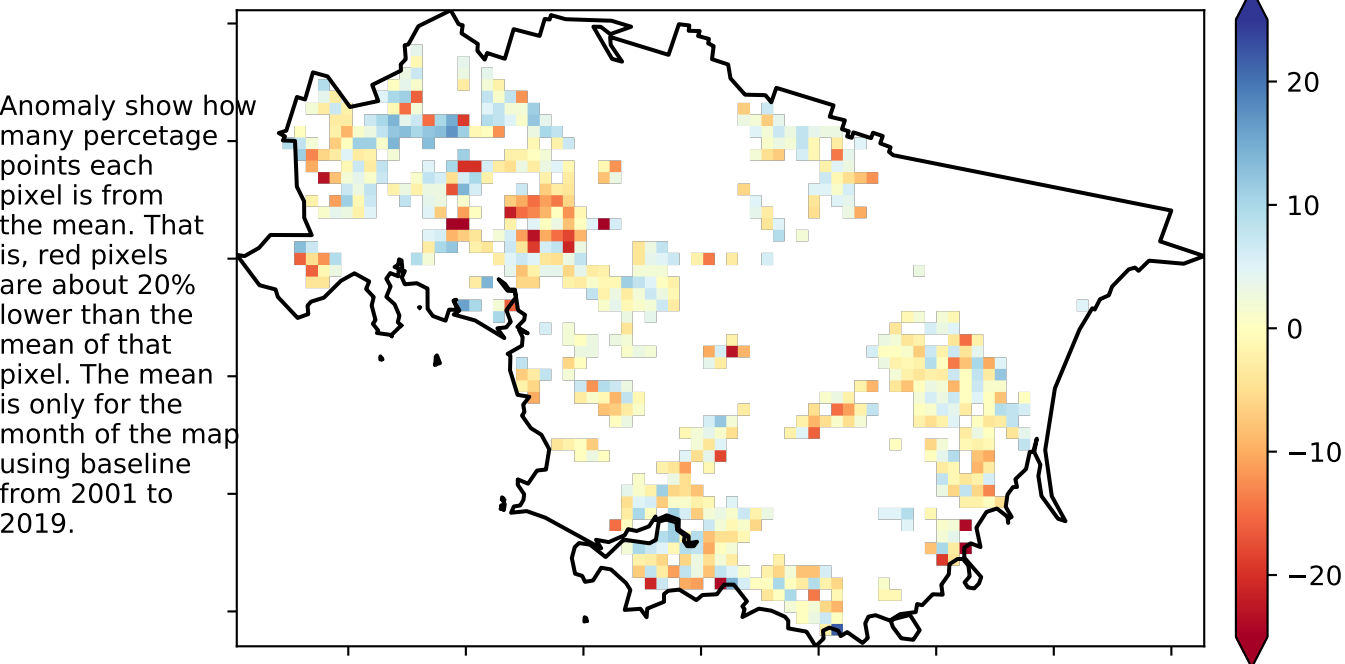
Anomaly show how many percetage points each pixel is from the mean. That is, red pixels are about 20% lower than the mean of that pixel. The mean is only for the month of the map using baseline from 2001 to 2019.

20
10
0
−10
−20